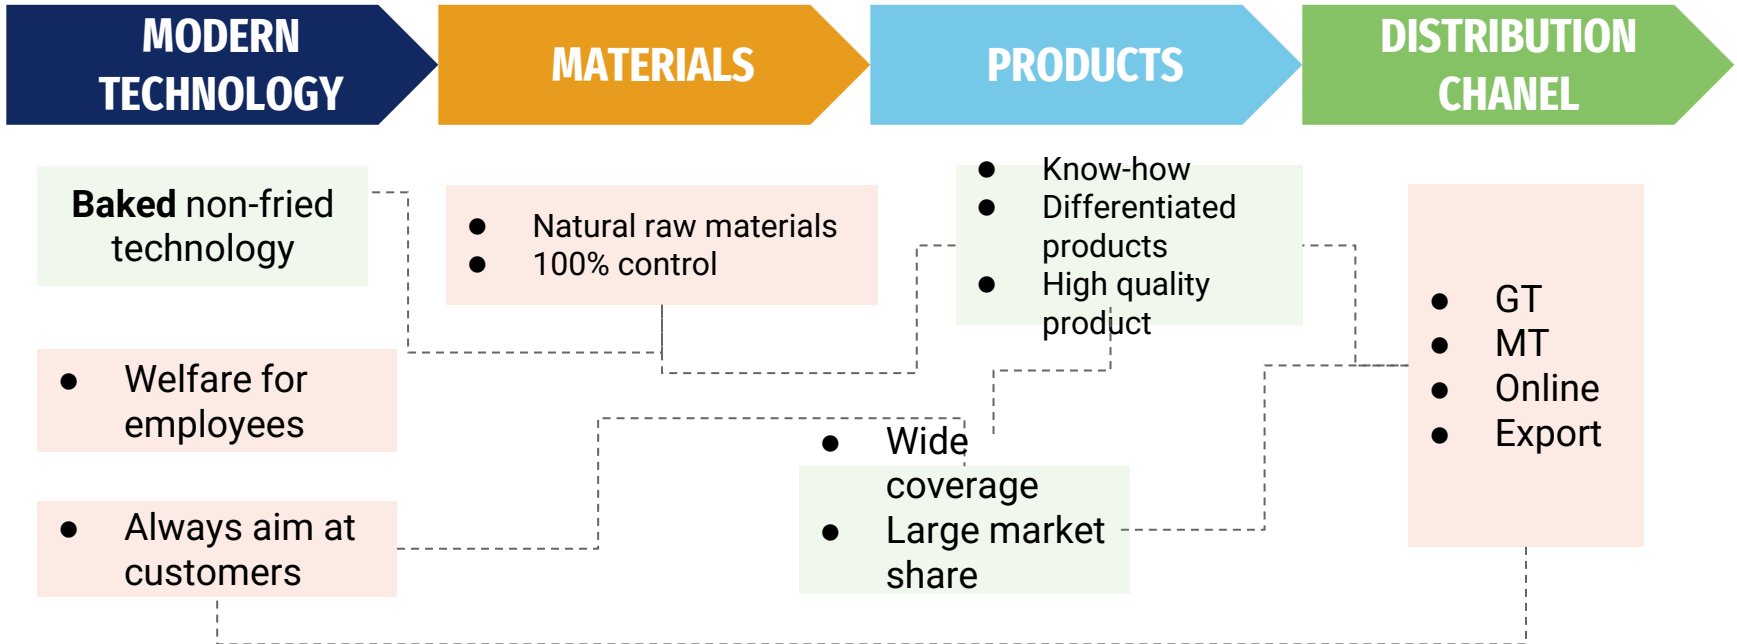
MODERN TECHNOLOGY

MATERIALS

PRODUCTS

DISTRIBUTION CHANEL

**Baked** non-fried technology

- Natural raw materials
- 100% control

- Know-how
- Differentiated products
- High quality product

- GT
- MT
- Online
- Export

- Welfare for employees

- Always aim at customers

- Wide coverage
- Large market share